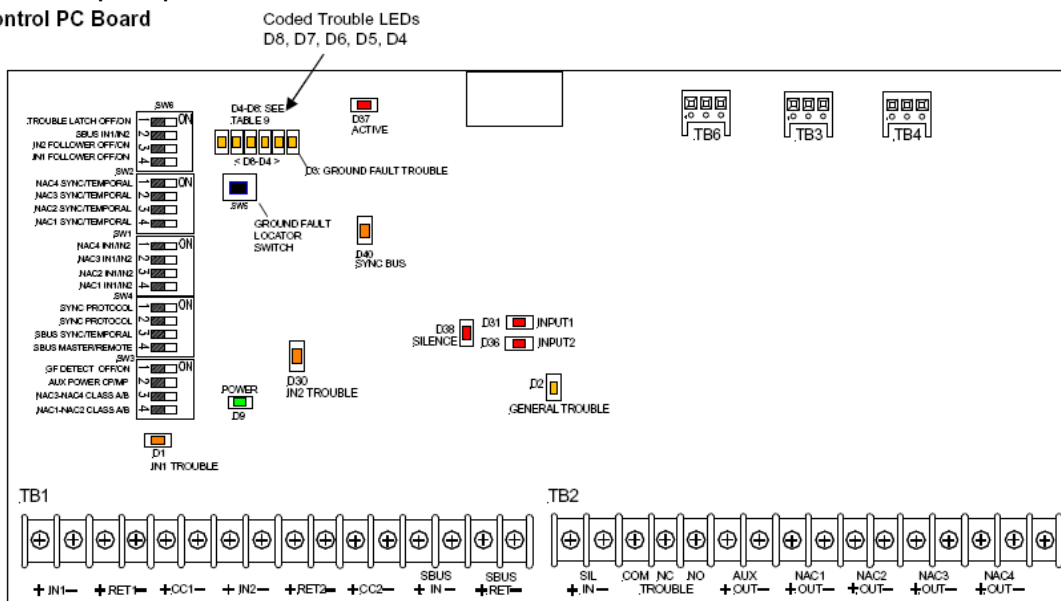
ontrol PC Board

Coded Trouble LEDs D8, D7, D6, D5, D4

D4-D8: SEE TABLE 9

< D8-D4 >

D3: GROUND FAULT TROUBLE

D37 ACTIVE

TB6 TB3 TB4

SW6
TROUBLE LATCH OFF/ON 1
SBUS IN1/IN2 2
IN2 FOLLOWER OFF/ON 3
IN1 FOLLOWER OFF/ON 4
ON

SW2
NAC4 SYNC/TEMPORAL 1
NAC3 SYNC/TEMPORAL 2
NAC2 SYNC/TEMPORAL 3
NAC1 SYNC/TEMPORAL 4
ON

SW1
NAC4 IN1/IN2 1
NAC3 IN1/IN2 2
NAC2 IN1/IN2 3
NAC1 IN1/IN2 4
ON

SW4
SYNC PROTOCOL 1
SYNC PROTOCOL 2
SBUS SYNC/TEMPORAL 3
SBUS MASTER/REMOTE 4
ON

SW3
GF DETECT OFF/ON 1
AUX POWER CP/MP 2
NAC3-NAC4 CLASS A/B 3
NAC1-NAC2 CLASS A/B 4
ON

SW5
GROUND FAULT LOCATOR SWITCH

D40 SYNC BUS

D38 SILENCE

D31 INPUT1
D36 INPUT2

D30 IN2 TROUBLE

POWER D9

D2 GENERAL TROUBLE

D1 IN1 TROUBLE

TB1

TB2

+ IN1 — + RET1 — + CC1 — + IN2 — + RET2 — + CC2 — SBUS + IN — SBUS + RET —

SIL + IN — COM NC NO TROUBLE AUX + OUT — NAC1 + OUT — NAC2 + OUT — NAC3 + OUT — NAC4 + OUT —